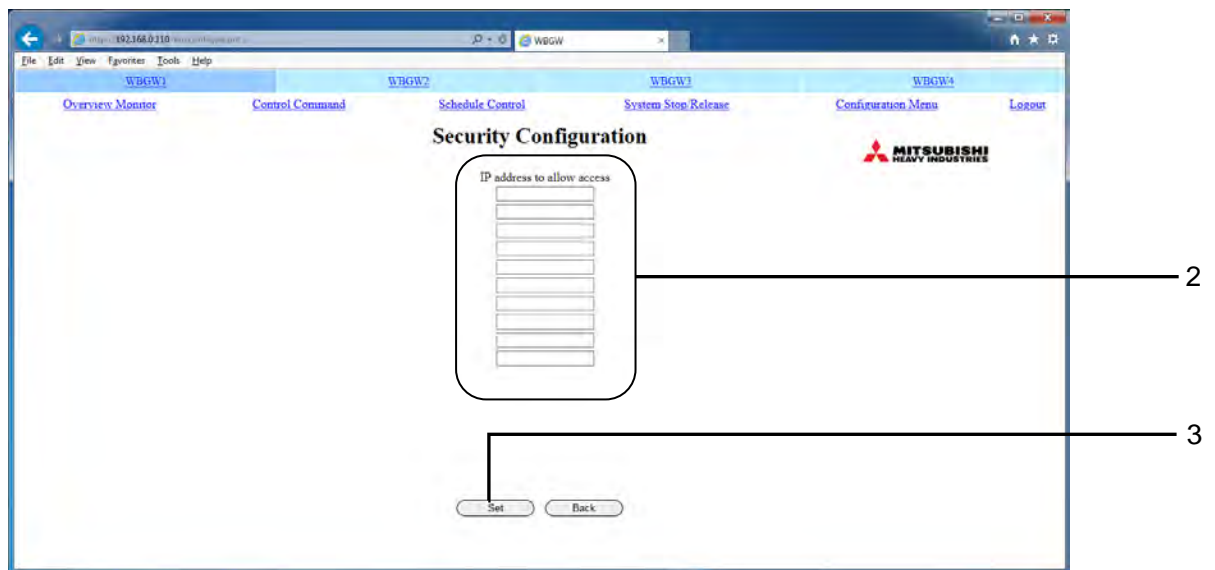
http://192.168.0.110/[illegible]

WBGW

File Edit View Favorites Tools Help

WBGW1 WBGW2 WBGW3 WBGW4

Overview Monitor Control Command Schedule Control System Stop/Release Configuration Menu Logout

Security Configuration

MITSUBISHI HEAVY INDUSTRIES

IP address to allow access

2

3

Set Back